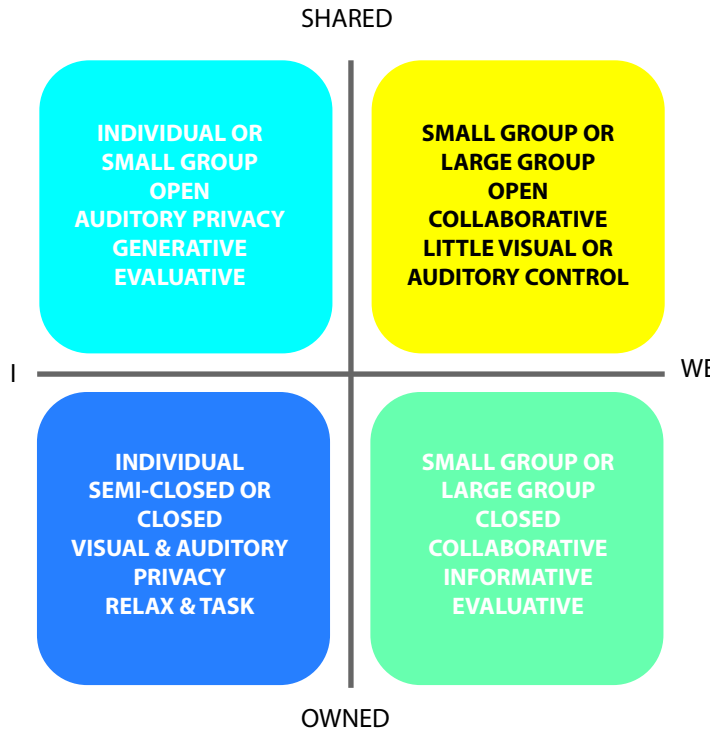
SHARED

INDIVIDUAL OR SMALL GROUP OPEN AUDITORY PRIVACY GENERATIVE EVALUATIVE

SMALL GROUP OR LARGE GROUP OPEN COLLABORATIVE LITTLE VISUAL OR AUDITORY CONTROL

I

WE

INDIVIDUAL SEMI-CLOSED OR CLOSED VISUAL & AUDITORY PRIVACY RELAX & TASK

SMALL GROUP OR LARGE GROUP CLOSED COLLABORATIVE INFORMATIVE EVALUATIVE

OWNED